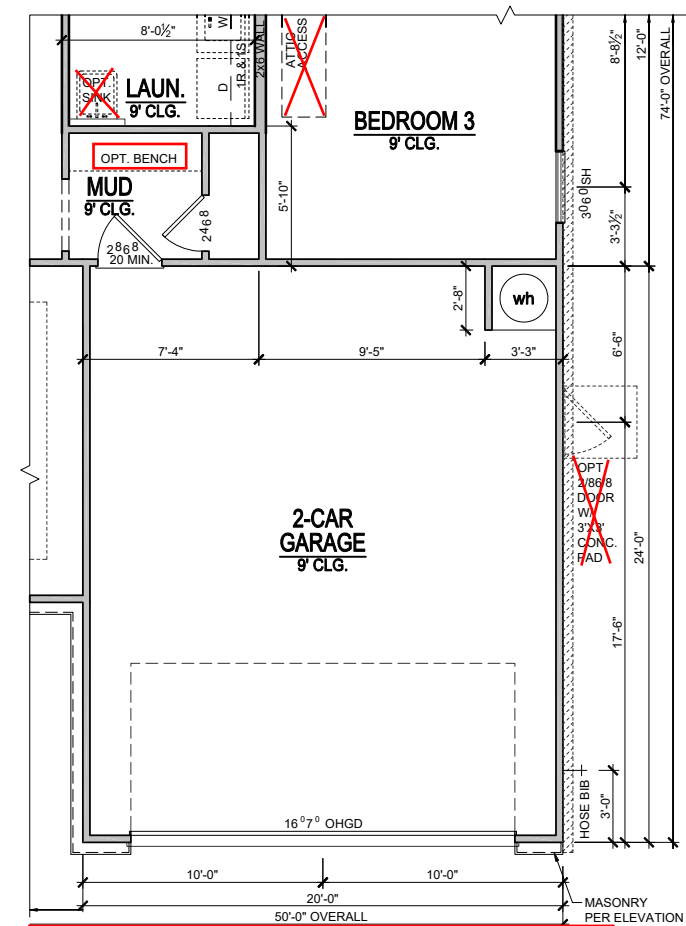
8'-0½"

W

D

1R & 1S

2x6 WALL

ATTIC ACCESS

OPT. SINK

LAUN.
9' CLG.

BEDROOM 3
9' CLG.

OPT. BENCH

MUD
9' CLG.

2⁴6⁸

2⁸6⁸
20 MIN.

5'-10"

3⁰6⁰SH

8'-8½"

12'-0"

74'-0" OVERALL

3'-3½"

2'-8"

wh

7'-4"

9'-5"

3'-3"

6'-6"

OPT 2/86/8 DOOR W/ 3'X3' CONC. PAD

2-CAR
GARAGE
9' CLG.

24'-0"

17'-6"

HOSE BIB

3'-0"

16⁰7⁰ OHGD

10'-0"

10'-0"

20'-0"

50'-0" OVERALL

MASONRY PER ELEVATION